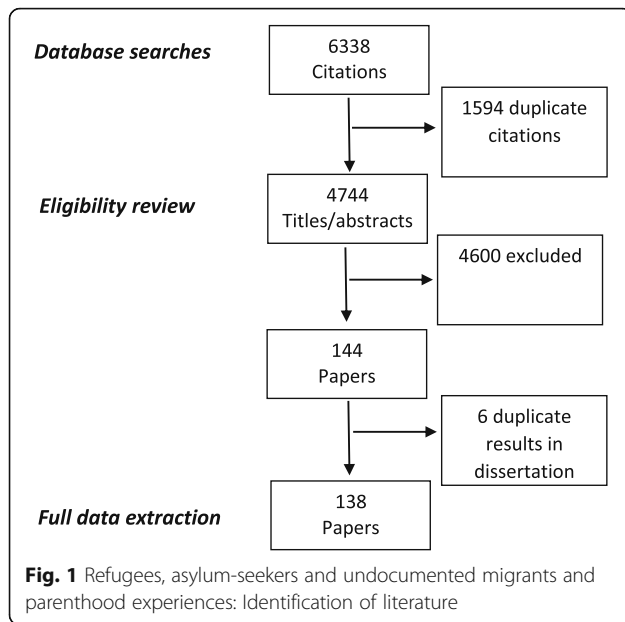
Database searches

6338
Citations

1594 duplicate citations

Eligibility review

4744
Titles/abstracts

4600 excluded

144
Papers

6 duplicate results in dissertation

Full data extraction

138
Papers

Fig. 1 Refugees, asylum-seekers and undocumented migrants and parenthood experiences: Identification of literature